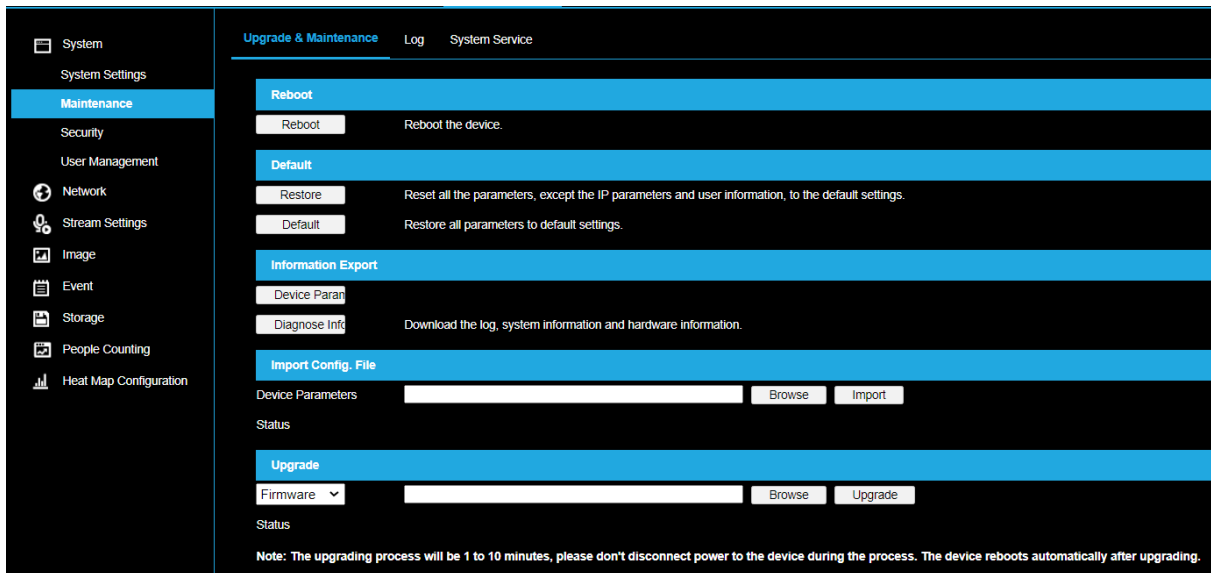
System
System Settings
Maintenance
Security
User Management
Network
Stream Settings
Image
Event
Storage
People Counting
Heat Map Configuration

Upgrade & Maintenance Log System Service

Reboot
Reboot Reboot the device.

Default
Restore Reset all the parameters, except the IP parameters and user information, to the default settings.
Default Restore all parameters to default settings.

Information Export
Device Paran
Diagnose Info Download the log, system information and hardware information.

Import Config. File
Device Parameters Browse Import
Status

Upgrade
Firmware Browse Upgrade
Status

Note: The upgrading process will be 1 to 10 minutes, please don't disconnect power to the device during the process. The device reboots automatically after upgrading.